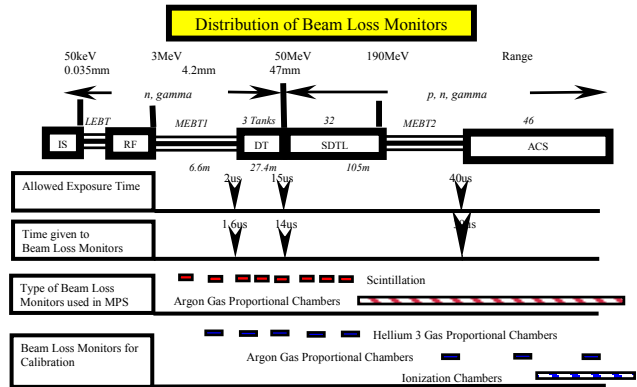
Distribution of Beam Loss Monitors

50keV 0.035mm

3MeV 4.2mm

50MeV 47mm

190MeV

Range

n, gamma

p, n, gamma

LEBT

MEBT1

3 Tanks

32

MEBT2

46

IS

RF

DT

SDTL

ACS

6.6m

27.4m

105m

Allowed Exposure Time

2us

15us

40us

Time given to Beam Loss Monitors

1.6us

14us

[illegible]us

Type of Beam Loss Monitors used in MPS

Scintillation

Argon Gas Proportional Chambers

Beam Loss Monitors for Calibration

Hellium 3 Gas Proportional Chambers

Argon Gas Proportional Chambers

Ionization Chambers